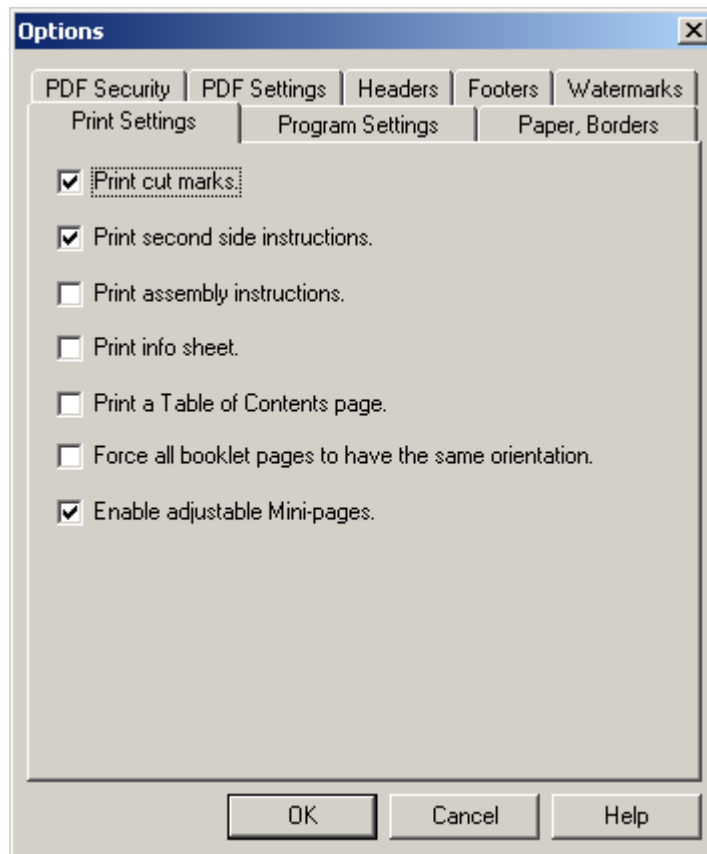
Options

PDF Security | PDF Settings | Headers | Footers | Watermarks
Print Settings | Program Settings | Paper, Borders

☑ Print cut marks.

☑ Print second side instructions.

☐ Print assembly instructions.

☐ Print info sheet.

☐ Print a Table of Contents page.

☐ Force all booklet pages to have the same orientation.

☑ Enable adjustable Mini-pages.

OK | Cancel | Help